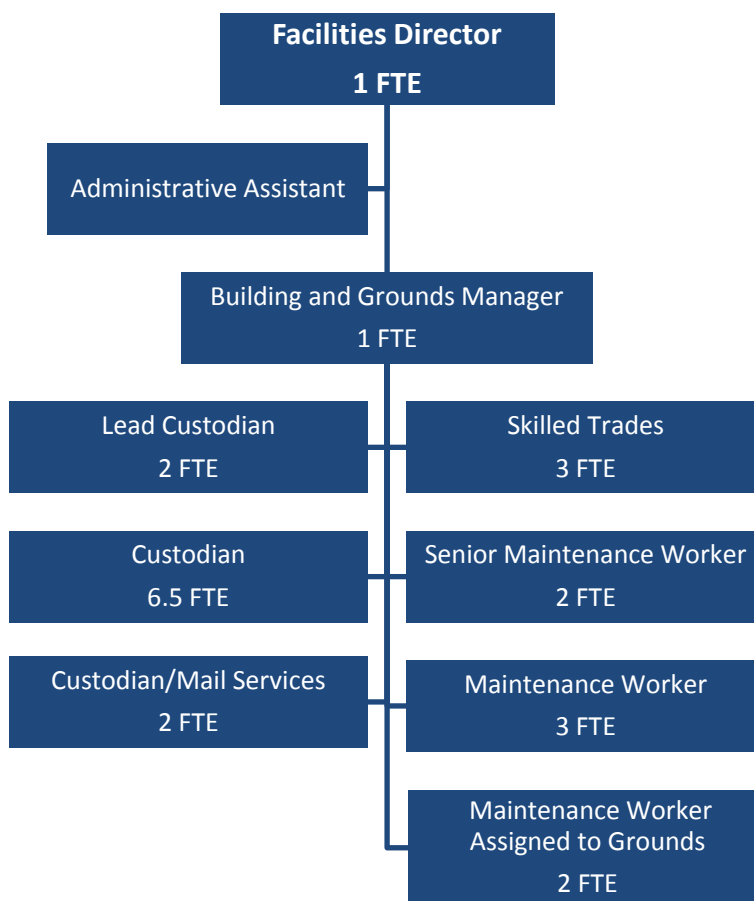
Facilities Director
1 FTE

Administrative Assistant

Building and Grounds Manager
1 FTE

Lead Custodian
2 FTE

Skilled Trades
3 FTE

Custodian
6.5 FTE

Senior Maintenance Worker
2 FTE

Custodian/Mail Services
2 FTE

Maintenance Worker
3 FTE

Maintenance Worker Assigned to Grounds
2 FTE